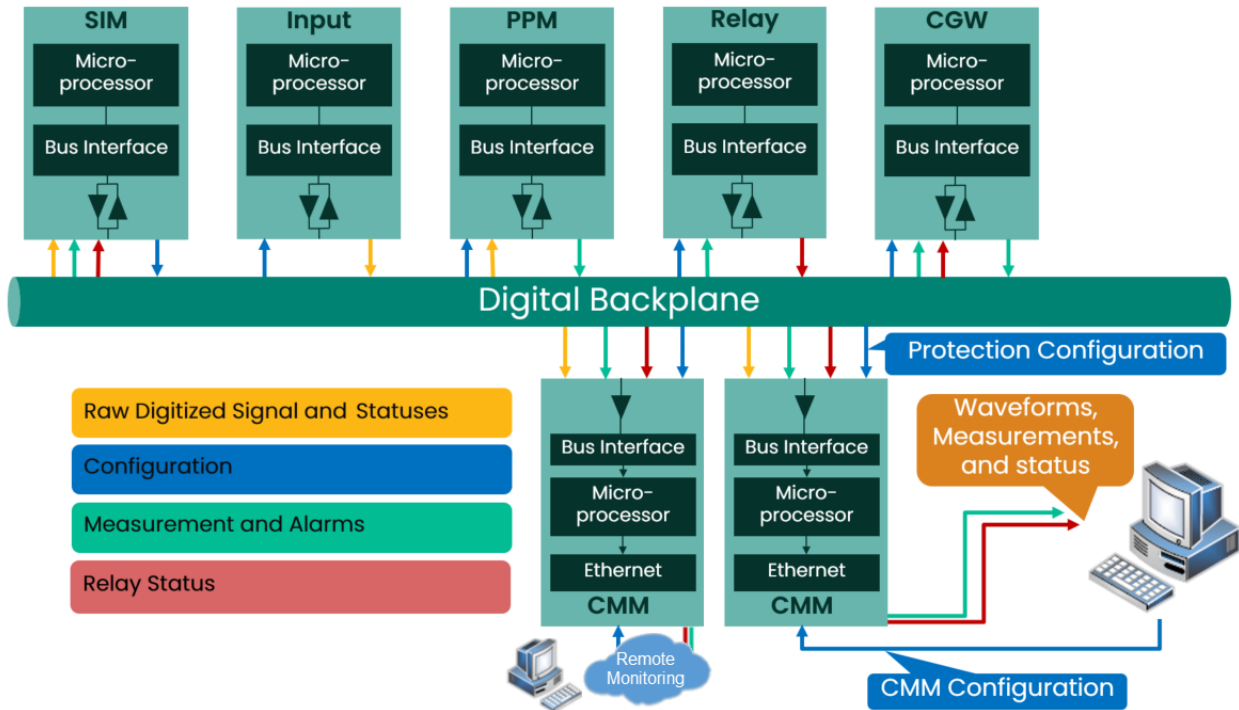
SIM
Micro-processor
Bus Interface

Input
Micro-processor
Bus Interface

PPM
Micro-processor
Bus Interface

Relay
Micro-processor
Bus Interface

CGW
Micro-processor
Bus Interface

Digital Backplane

Protection Configuration

Raw Digitized Signal and Statuses
Configuration
Measurement and Alarms
Relay Status

Bus Interface
Micro-processor
Ethernet
CMM

Bus Interface
Micro-processor
Ethernet
CMM

Waveforms, Measurements, and status

Remote Monitoring

CMM Configuration